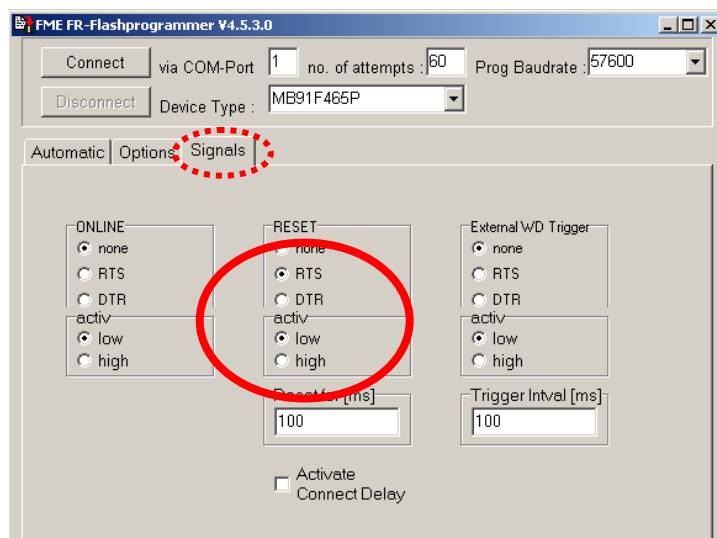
FME FR-Flashprogrammer V4.5.3.0

Connect via COM-Port 1 no. of attempts : 60 Prog Baudrate : 57600

Disconnect Device Type : MB91F465P

Automatic Options Signals

ONLINE
none
RTS
DTR
activ
low
high

RESET
none
RTS
DTR
activ
low
high

Reset for [ms]
100

External WD Trigger
none
RTS
DTR
activ
low
high

Trigger Intval [ms]
100

Activate Connect Delay